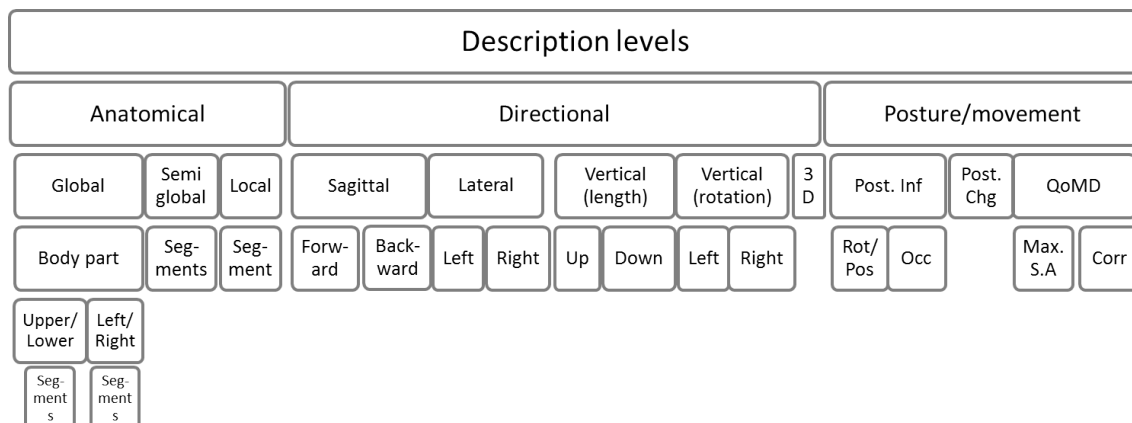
Description levels

Anatomical

Directional

Posture/movement

Global

Semi global

Local

Sagittal

Lateral

Vertical (length)

Vertical (rotation)

3 D

Post. Inf

Post. Chg

QoMD

Body part

Segments

Segment

Forward

Backward

Left

Right

Up

Down

Left

Right

Rot/ Pos

Occ

Max. S.A

Corr

Upper/ Lower

Left/ Right

Segments

Segments